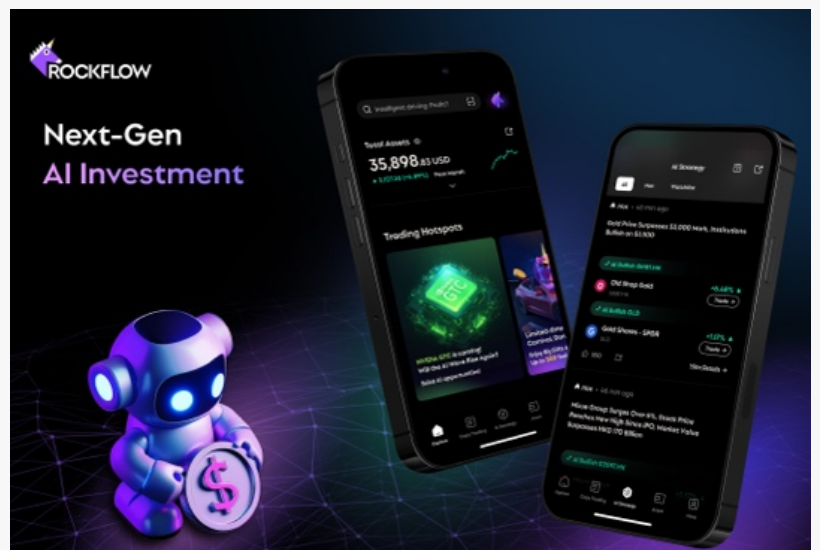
ROCKFLOW

Next-Gen
AI Investment

Total Assets
35,898.83 USD

Trading Hotspots

Gold Price Surpasses $3,000 Mark, Institutions Bullish on $3,500

Old Shop Gold
+6.48%
Trade

Gold Shares - SPDR
+1.07%
Trade

Micro Group Surges Over 8%, Stock Price Reaches New High Since IPO, Market Value Surpasses HK$170 Billion

$